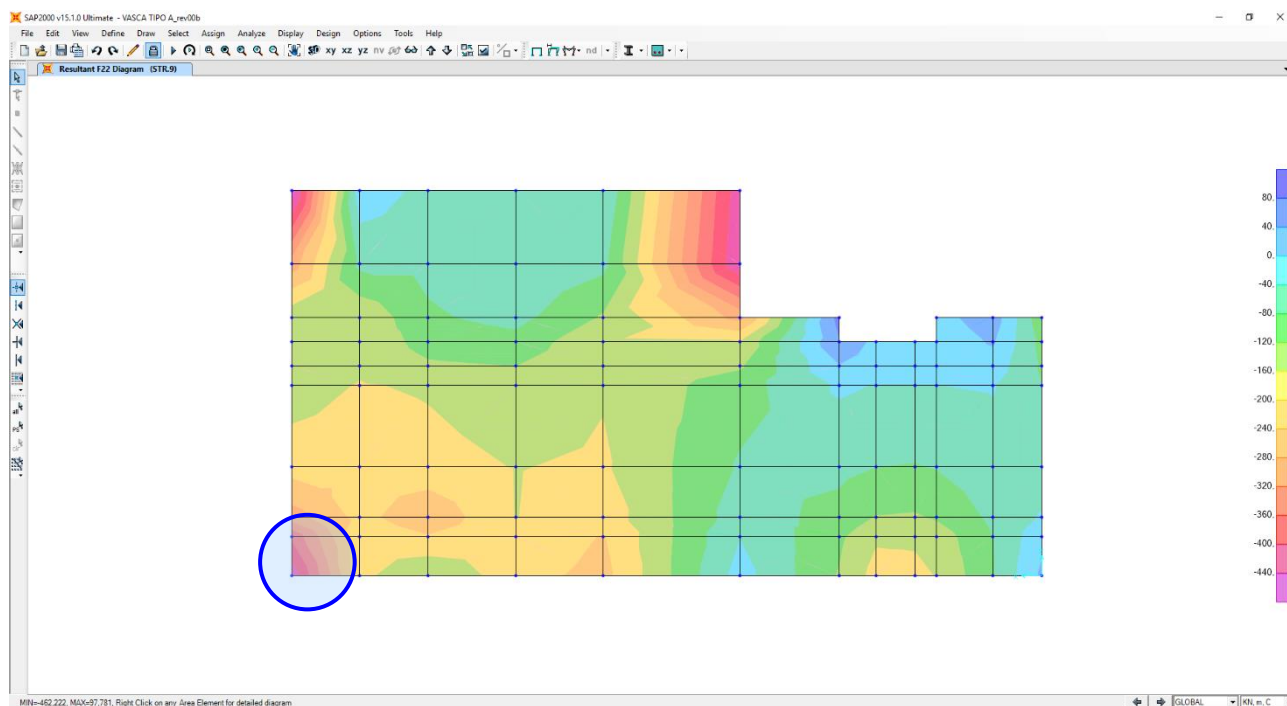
SAP2000 v15.1.0 Ultimate - VASCA TIPO A_rev00b

File Edit View Define Draw Select Assign Analyze Display Design Options Tools Help

xy xz yz nv nd

Resultant F22 Diagram (STR.9)

80.
40.
0.
-40.
-80.
-120.
-160.
-200.
-240.
-280.
-320.
-360.
-400.
-440.

MIN=-462.222, MAX=97.781, Right Click on any Area Element for detailed diagram

GLOBAL
KN, m, C